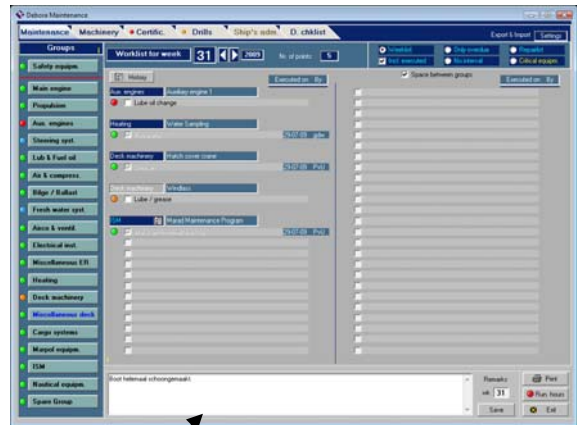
Deboos Maintenance

Maintenance | Machinery | Certific. | Drills | Ship's adm. | D. chklist

Export & Import | Settings

Groups

Safety equipm.
Main engine
Propulsion
Aux. engines
Steering syst.
Lub & Fuel oil
Air & compress.
Bilge / Ballast
Fresh water syst.
Airco & ventil.
Electrical inst.
Miscellaneous ER
Heating
Deck machinery
Miscellaneous deck
Cargo systems
Marpol equipm.
ISM
Nautical equipm.
Spare Group

Worklist for week 31 2005 Nr. of points: 5

Worklist | Only overdue | Repairlist
Not executed | No interval | Critical equipm.

History

Executed on | By

Space between groups

Executed on | By

Aux. engines | Auxiliary engine 1
Lube oil change

Heating | Water Sampling
29-07-05 | gdw

Deck machinery | Hatch cover crane
29-07-05 | PvU

Deck machinery | Windlass
Lube / grease

ISM | Marad Maintenance Program
29-07-05 | PvU

Boot helemaal schoongemaakt

Remarks
wk 31
Save

Print
Run hours
Exit